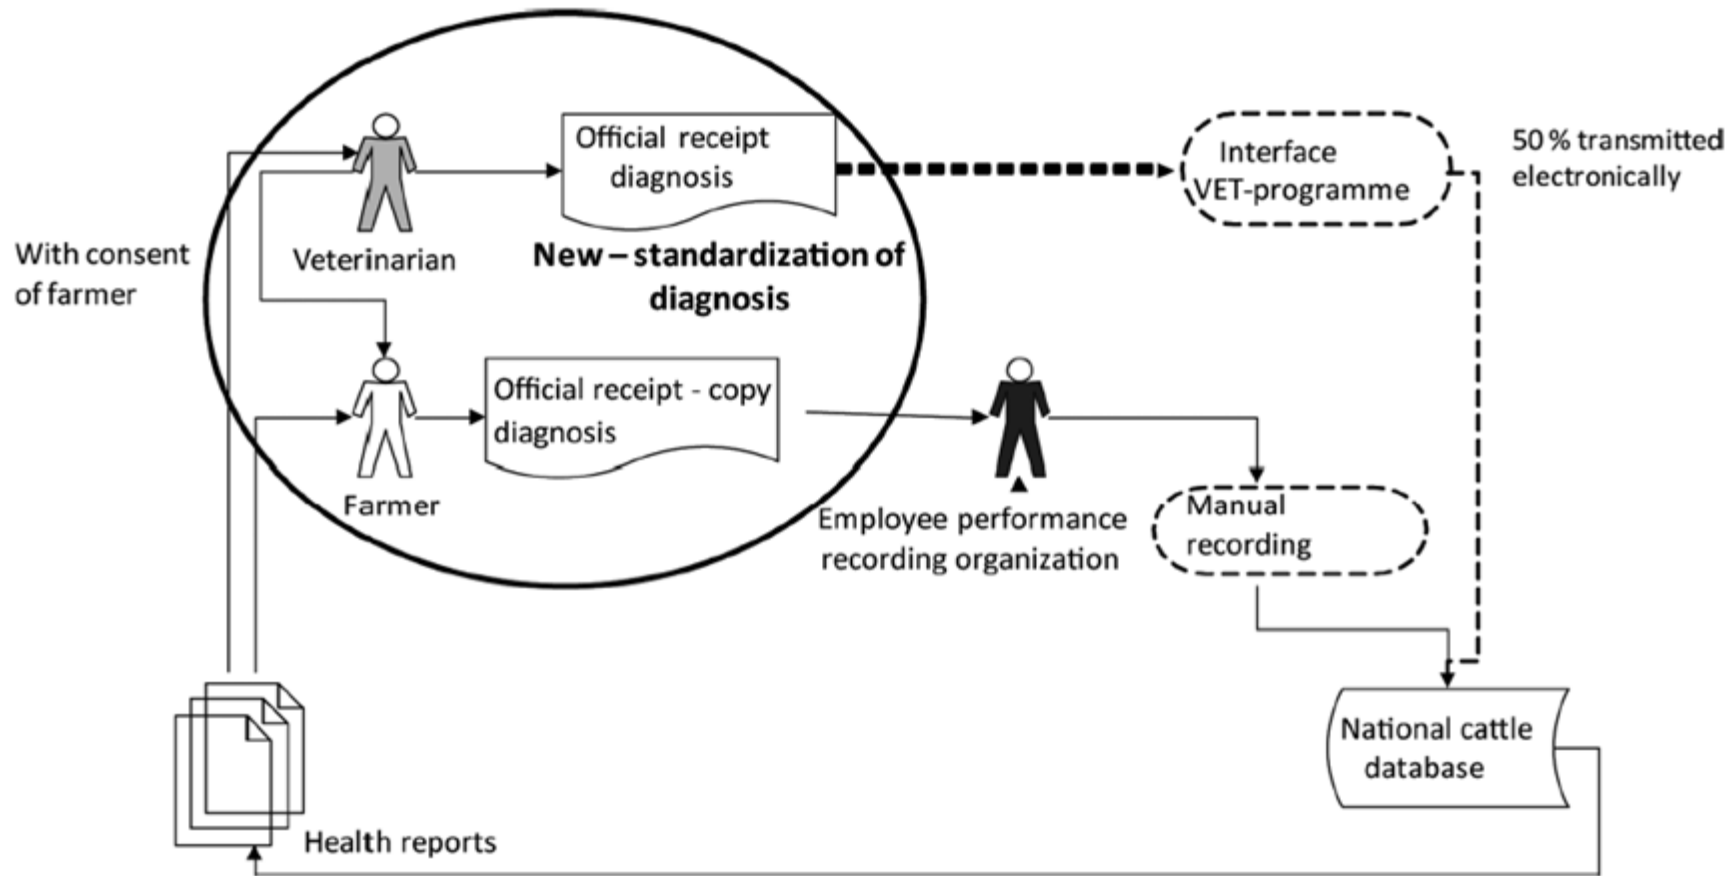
Official receipt diagnosis

Interface VET-programme

50 % transmitted electronically

With consent of farmer

Veterinarian

New – standardization of diagnosis

Official receipt - copy diagnosis

Farmer

Employee performance recording organization

Manual recording

National cattle database

Health reports